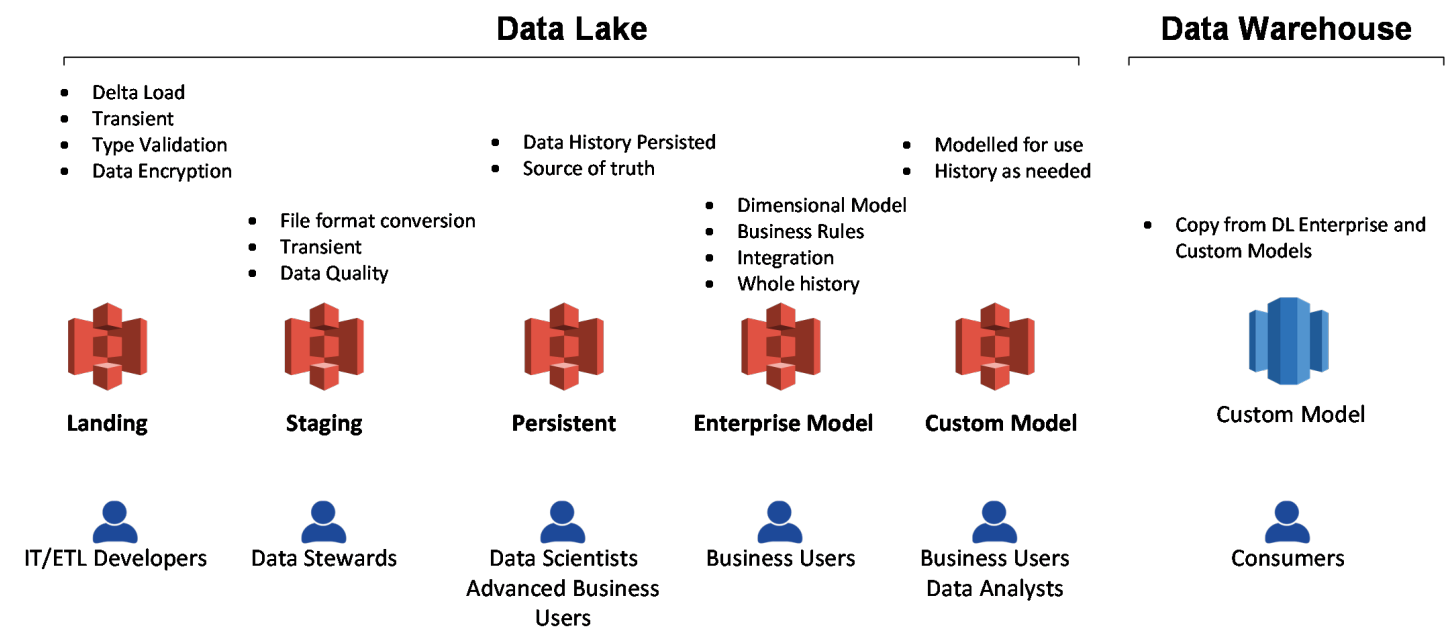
Data Lake

Data Warehouse

- Delta Load
- Transient
- Type Validation
- Data Encryption

- File format conversion
- Transient
- Data Quality

- Data History Persisted
- Source of truth

- Dimensional Model
- Business Rules
- Integration
- Whole history

- Modelled for use
- History as needed

- Copy from DL Enterprise and Custom Models

Landing

Staging

Persistent

Enterprise Model

Custom Model

Custom Model

IT/ETL Developers

Data Stewards

Data Scientists Advanced Business Users

Business Users

Business Users Data Analysts

Consumers